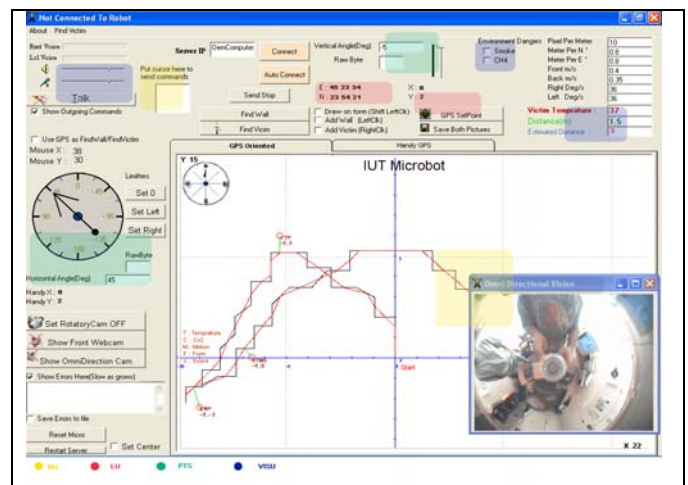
Not Connected To Robot

About Find Victim

Rent Vision
Lcl Vision

Talk

Show Outgoing Commands

Put cursor here to send commands

Server IP OmComputer
Connect
Auto Connect
Send Stop

Vertical Angle(Deg) -5
Raw Byte

Environment Dangers
Smoke
CH4

Pixel Per Meter 10
Meter Per N ° 0.8
Meter Per E ° 0.8
Front m/s 0.4
Back m/s 0.35
Right Deg/s 36
Left Deg/s 36

E : 46 23 34
N : 23 54 21
X : 0
Y : 2

Draw on form (Shift LeftClk)
Add Wall (LeftClk)
Add Victim (RightClk)

GPS SetPoint
Save Both Pictures

Victim Temperature 37
Distance(cm) 1.5
Estimated Distance 3

Find Wall
Find Victim

Use GPS as FindWall/FindVictim
Mouse X : 38
Mouse Y : 30

GPS Oriented
Handy GPS

Limitters
Set 0
Set Left
Set Right

RawByte

Horizontal Angle(Deg) 45
HandyX : 0
HandyY : 2

Set RotatoryCam OFF
Show Front Webcam
Show OmniDirection Cam

Show Errors Here(Slow as grows)

Save Errors to file
Reset Micro
Restart Server
Set Center

Y 15

IUT Microbot

T : Temprature
C : Co2
M : Motion
F : Form
V : Victim

Start

Omni Directional Vision

X 22

MU
LU
PTS
VISU